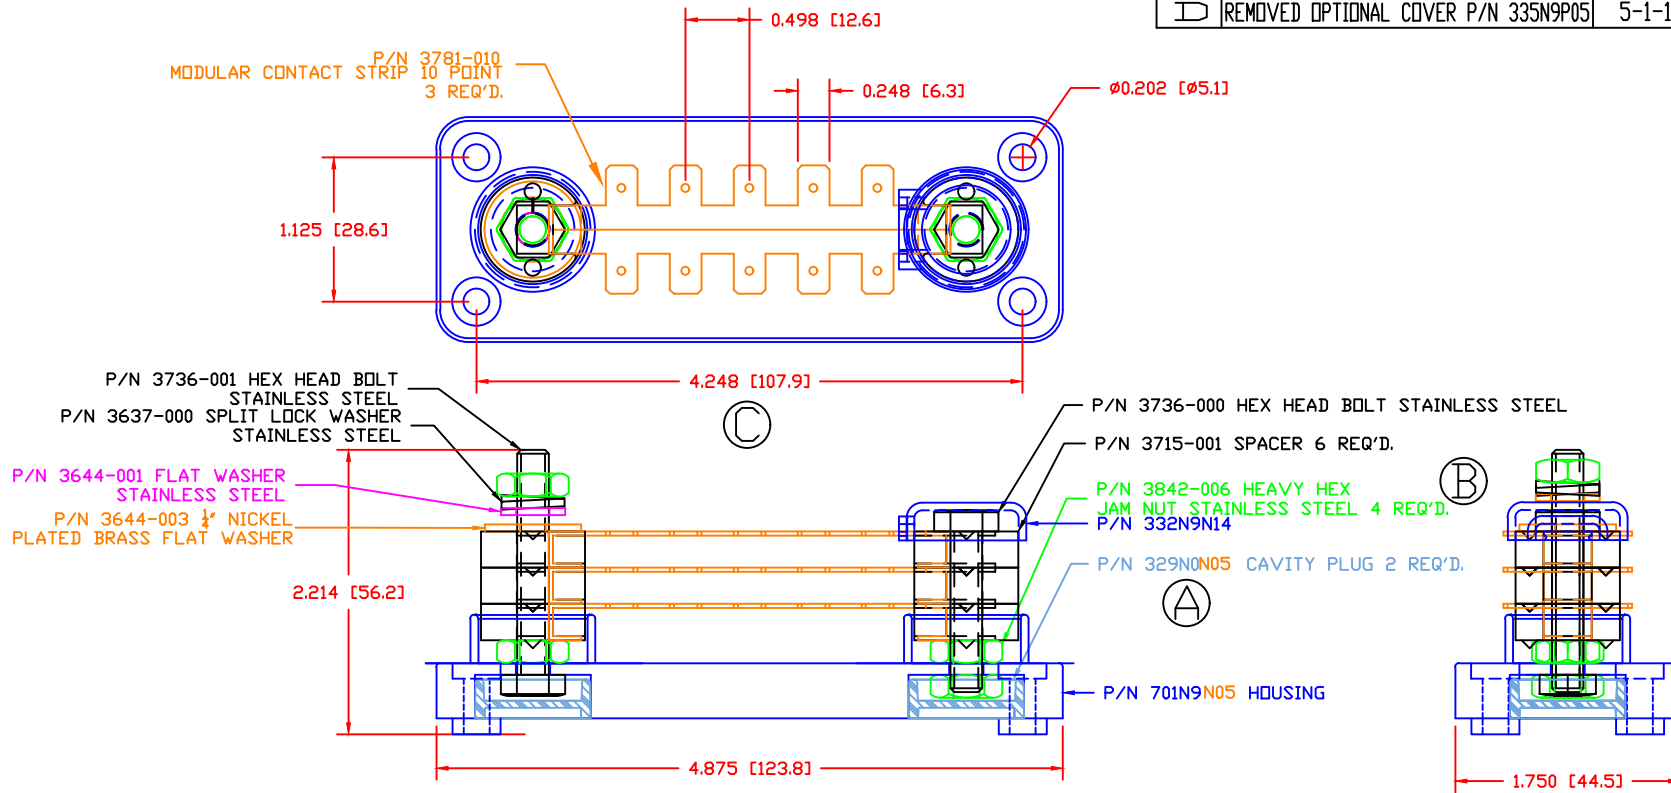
| D | REMOVED OPTIONAL COVER P/N 335N9P05 | 5-1-1 |
|---|---|---|

0.498 [12.6]

P/N 3781-010
MODULAR CONTACT STRIP 10 POINT
3 REQ'D.

0.248 [6.3]

ø0.202 [ø5.1]

1.125 [28.6]

4.248 [107.9]

P/N 3736-001 HEX HEAD BOLT
STAINLESS STEEL
P/N 3637-000 SPLIT LOCK WASHER
STAINLESS STEEL

C

P/N 3736-000 HEX HEAD BOLT STAINLESS STEEL

P/N 3715-001 SPACER 6 REQ'D.

P/N 3644-001 FLAT WASHER
STAINLESS STEEL

B

P/N 3644-003 $\frac{1}{4}$" NICKEL
PLATED BRASS FLAT WASHER

P/N 3842-006 HEAVY HEX
JAM NUT STAINLESS STEEL 4 REQ'D.
P/N 332N9N14

P/N 329N0N05 CAVITY PLUG 2 REQ'D.

2.214 [56.2]

A

P/N 701N9N05 HOUSING

4.875 [123.8]

1.750 [44.5]